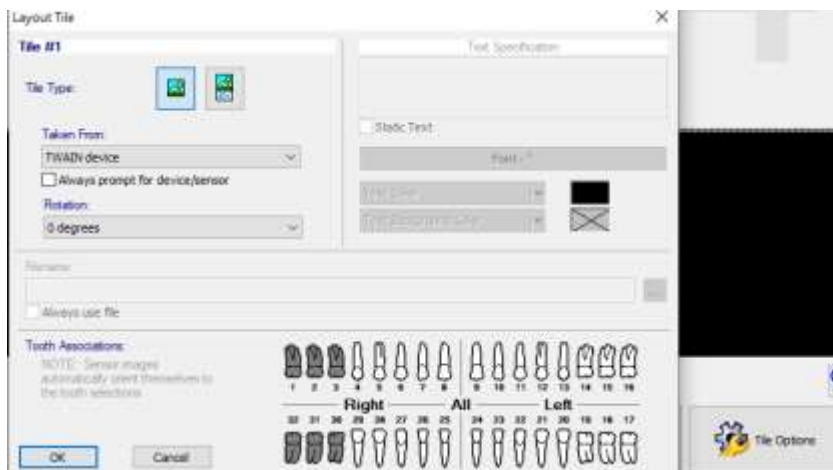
Layout Tile
×
Tile #1
Tile Type:
Taken From:
TWAIN device
Always prompt for device/sensor
Rotation:
0 degrees
Text Specification
Static Text
Font...
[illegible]
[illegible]
Filename
Always use file
Tooth Associations:
NOTE: Sensor images automatically orient themselves to the tooth selections
1 2 3 4 5 6 7 8 9 10 11 12 13 14 15 16
Right
All
Left
32 31 30 29 28 27 26 25 24 23 22 21 20 19 18 17
OK
Cancel
Tile Options